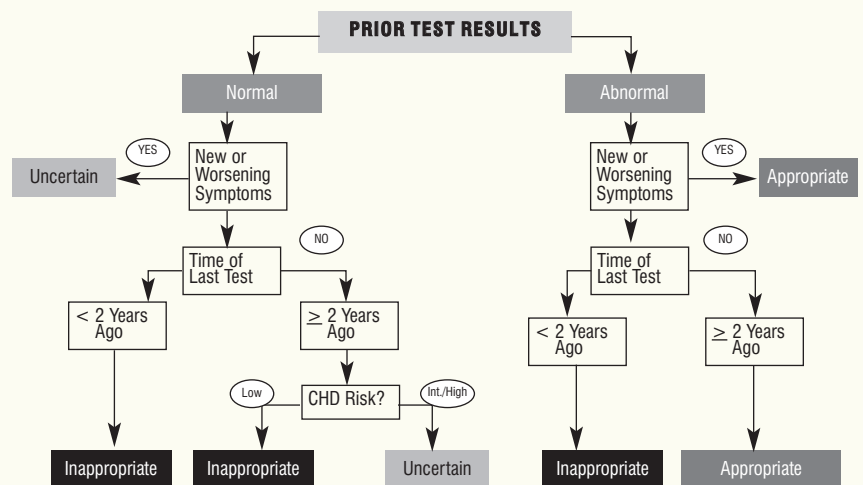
PRIOR TEST RESULTS

Normal

Abnormal

YES

Uncertain

New or Worsening Symptoms

NO

Time of Last Test

< 2 Years Ago

$\geq$ 2 Years Ago

Low

CHD Risk?

Int./High

Inappropriate

Inappropriate

Uncertain

New or Worsening Symptoms

YES

Appropriate

NO

Time of Last Test

< 2 Years Ago

$\geq$ 2 Years Ago

Inappropriate

Appropriate